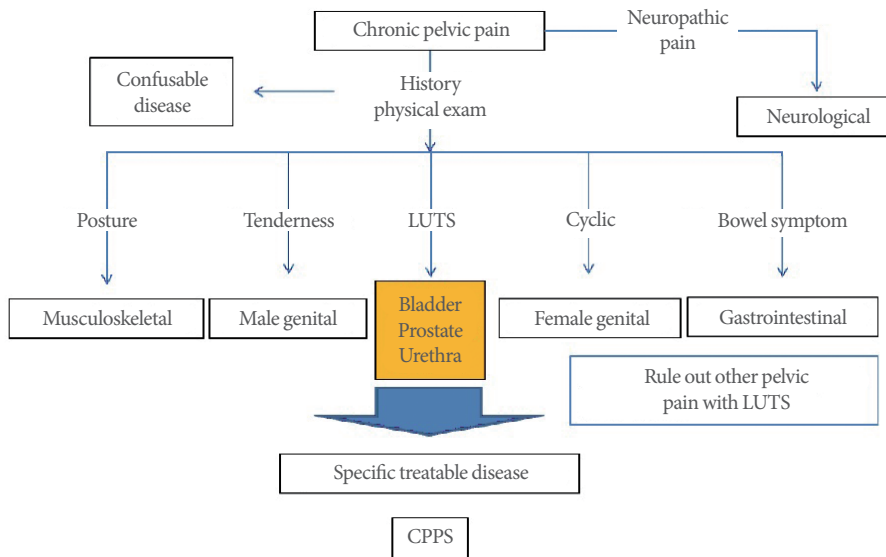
Chronic pelvic pain

Neuropathic pain

Confusable disease

History physical exam

Neurological

Posture

Tenderness

LUTS

Cyclic

Bowel symptom

Musculoskeletal

Male genital

Bladder Prostate Urethra

Female genital

Gastrointestinal

Rule out other pelvic pain with LUTS

Specific treatable disease

CPPS